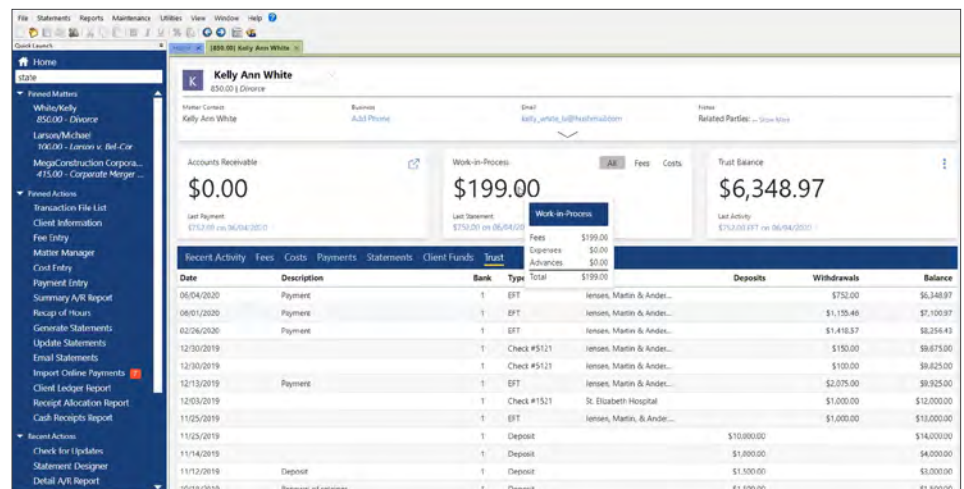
File Statements Reports Maintenance Utilities View Window Help

Quick Launch

Home
state

Pinned Matters
White/Kelly
850.00 - Divorce
Larson/Michael
100.00 - Larson v. Bel-Cor
MegaConstruction Corpora...
415.00 - Corporate Merger ...

Pinned Actions
Transaction File List
Client Information
Fee Entry
Matter Manager
Cost Entry
Payment Entry
Summary A/R Report
Recap of Hours
Generate Statements
Update Statements
Email Statements
Import Online Payments
Client Ledger Report
Receipt Allocation Report
Cash Receipts Report

Recent Actions
Check for Updates
Statement Designer
Detail A/R Report

Home | [850.00] Kelly Ann White

K Kelly Ann White
850.00 | Divorce

Matter Contact
Kelly Ann White
Business
Add Phone
Email
kelly_white_k@hushmail.com
Notes
Related Parties: ... Show More

Accounts Receivable
$0.00
Last Payment
$752.00 on 06/04/2020

Work-in-Process
All Fees Costs
$199.00
Last Statement
$752.00 on 06/04/20...

Work-in-Process
Fees $199.00
Expenses $0.00
Advances $0.00
Total $199.00

Trust Balance
$6,348.97
Last Activity
$752.00 EFT on 06/04/2020

Recent Activity Fees Costs Payments Statements Client Funds Trust

| Date | Description | Bank | Type | | Deposits | Withdrawals | Balance |
|---|---|---|---|---|---|---|---|
| 06/04/2020 | Payment | 1 | EFT | Jensen, Martin & Ander... | | $752.00 | $6,348.97 |
| 06/01/2020 | Payment | 1 | EFT | Jensen, Martin & Ander... | | $1,155.46 | $7,100.97 |
| 02/26/2020 | Payment | 1 | EFT | Jensen, Martin & Ander... | | $1,418.57 | $8,256.43 |
| 12/30/2019 | | 1 | Check #5121 | Jensen, Martin & Ander... | | $150.00 | $9,675.00 |
| 12/30/2019 | | 1 | Check #5121 | Jensen, Martin & Ander... | | $100.00 | $9,825.00 |
| 12/13/2019 | Payment | 1 | EFT | Jensen, Martin & Ander... | | $2,075.00 | $9,925.00 |
| 12/03/2019 | | 1 | Check #1521 | St. Elizabeth Hospital | | $1,000.00 | $12,000.00 |
| 11/25/2019 | | 1 | EFT | Jensen, Martin, & Ander... | | $1,000.00 | $13,000.00 |
| 11/25/2019 | | 1 | Deposit | | $10,000.00 | | $14,000.00 |
| 11/14/2019 | | 1 | Deposit | | $1,000.00 | | $4,000.00 |
| 11/12/2019 | Deposit | 1 | Deposit | | $1,500.00 | | $3,000.00 |
| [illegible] | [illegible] | 1 | Deposit | | $1,500.00 | | $1,500.00 |